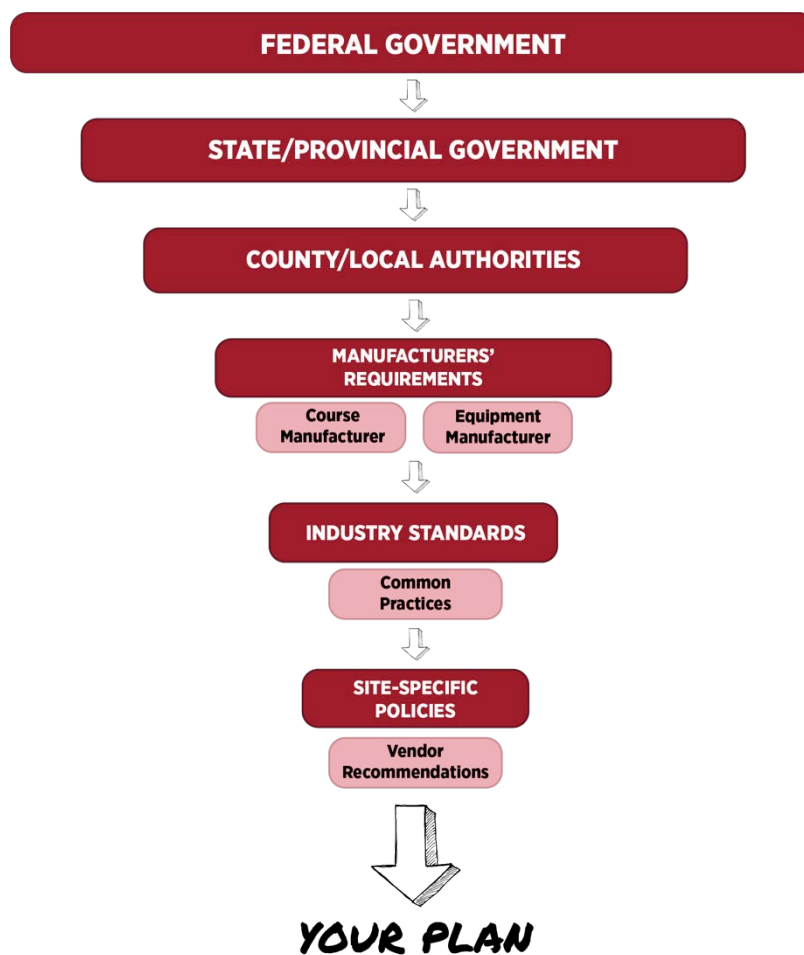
FEDERAL GOVERNMENT

STATE/PROVINCIAL GOVERNMENT

COUNTY/LOCAL AUTHORITIES

MANUFACTURERS' REQUIREMENTS

Course Manufacturer

Equipment Manufacturer

INDUSTRY STANDARDS

Common Practices

SITE-SPECIFIC POLICIES

Vendor Recommendations

YOUR PLAN